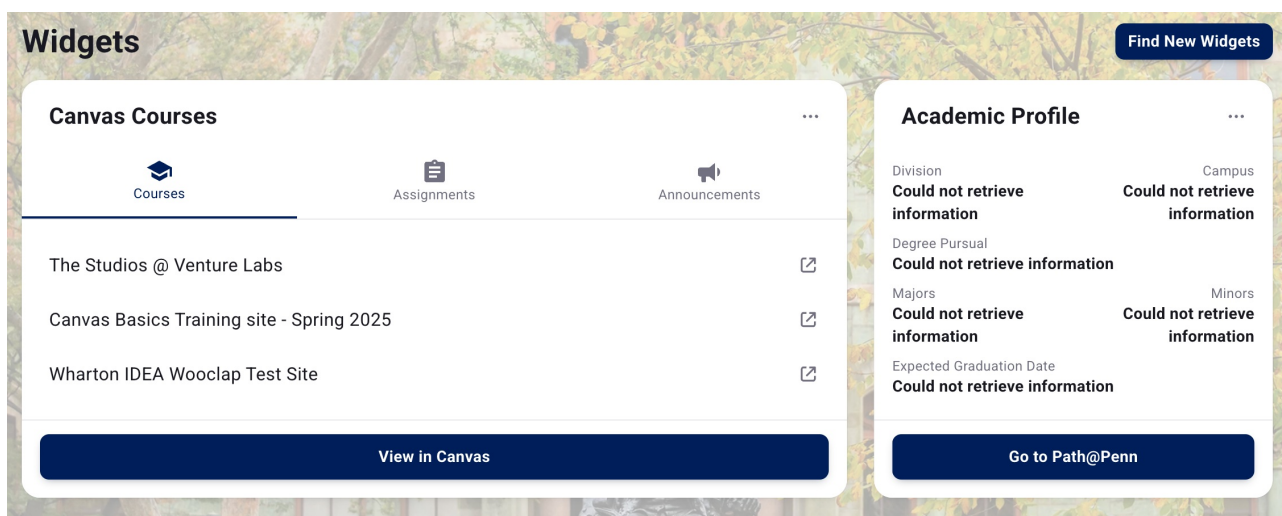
Widgets

Find New Widgets

Canvas Courses

...

Courses

Assignments

Announcements

The Studios @ Venture Labs

Canvas Basics Training site - Spring 2025

Wharton IDEA Wooclap Test Site

View in Canvas

Academic Profile

...

Division
Could not retrieve information

Campus
Could not retrieve information

Degree Pursual
Could not retrieve information

Majors
Could not retrieve information

Minors
Could not retrieve information

Expected Graduation Date
Could not retrieve information

Go to Path@Penn